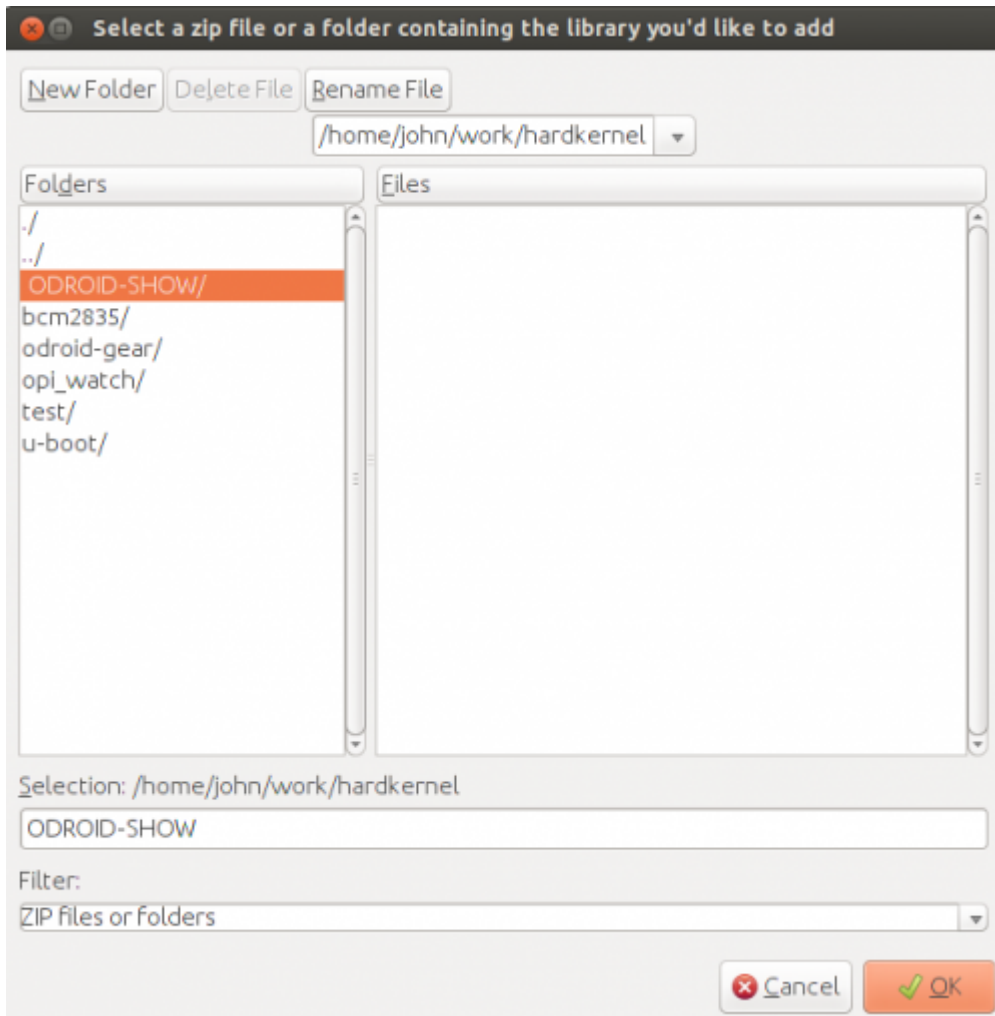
Select a zip file or a folder containing the library you'd like to add

New Folder | Delete File | Rename File

/home/john/work/hardkernel

Folders

./
../
ODROID-SHOW/
bcm2835/
odroid-gear/
opi_watch/
test/
u-boot/

Files

Selection: /home/john/work/hardkernel

ODROID-SHOW

Filter:

ZIP files or folders

Cancel | OK